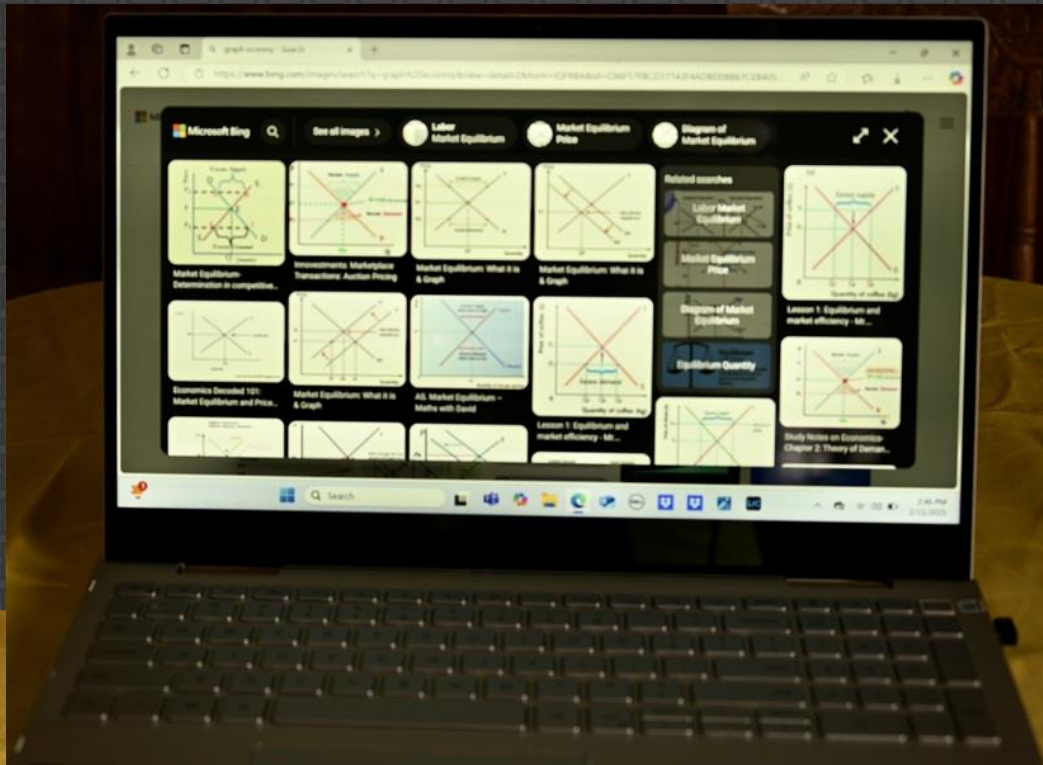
graph economy - Search

https://www.bing.com/images/search?q=graph%20economy&view=detailv2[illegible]

Microsoft Bing

See all images >

Labor Market Equilibrium

Market Equilibrium Price

Diagram of Market Equilibrium

Market Equilibrium-Determination in competitive...

Investments: Marketplace Transactions: Auction Pricing

Market Equilibrium: What it is & Graph

Market Equilibrium: What it is & Graph

Related searches

Labor Market Equilibrium

Market Equilibrium Price

Diagram of Market Equilibrium

Equilibrium Quantity

Lesson 1: Equilibrium and market efficiency - Mr...

Economics Decoded 101: Market Equilibrium and Price...

Market Equilibrium: What it is & Graph

AS. Market Equilibrium – Maths with David

Lesson 1: Equilibrium and market efficiency - Mr...

Study Notes on Economics-Chapter 2: Theory of Deman...

Search

2:46 PM
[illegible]